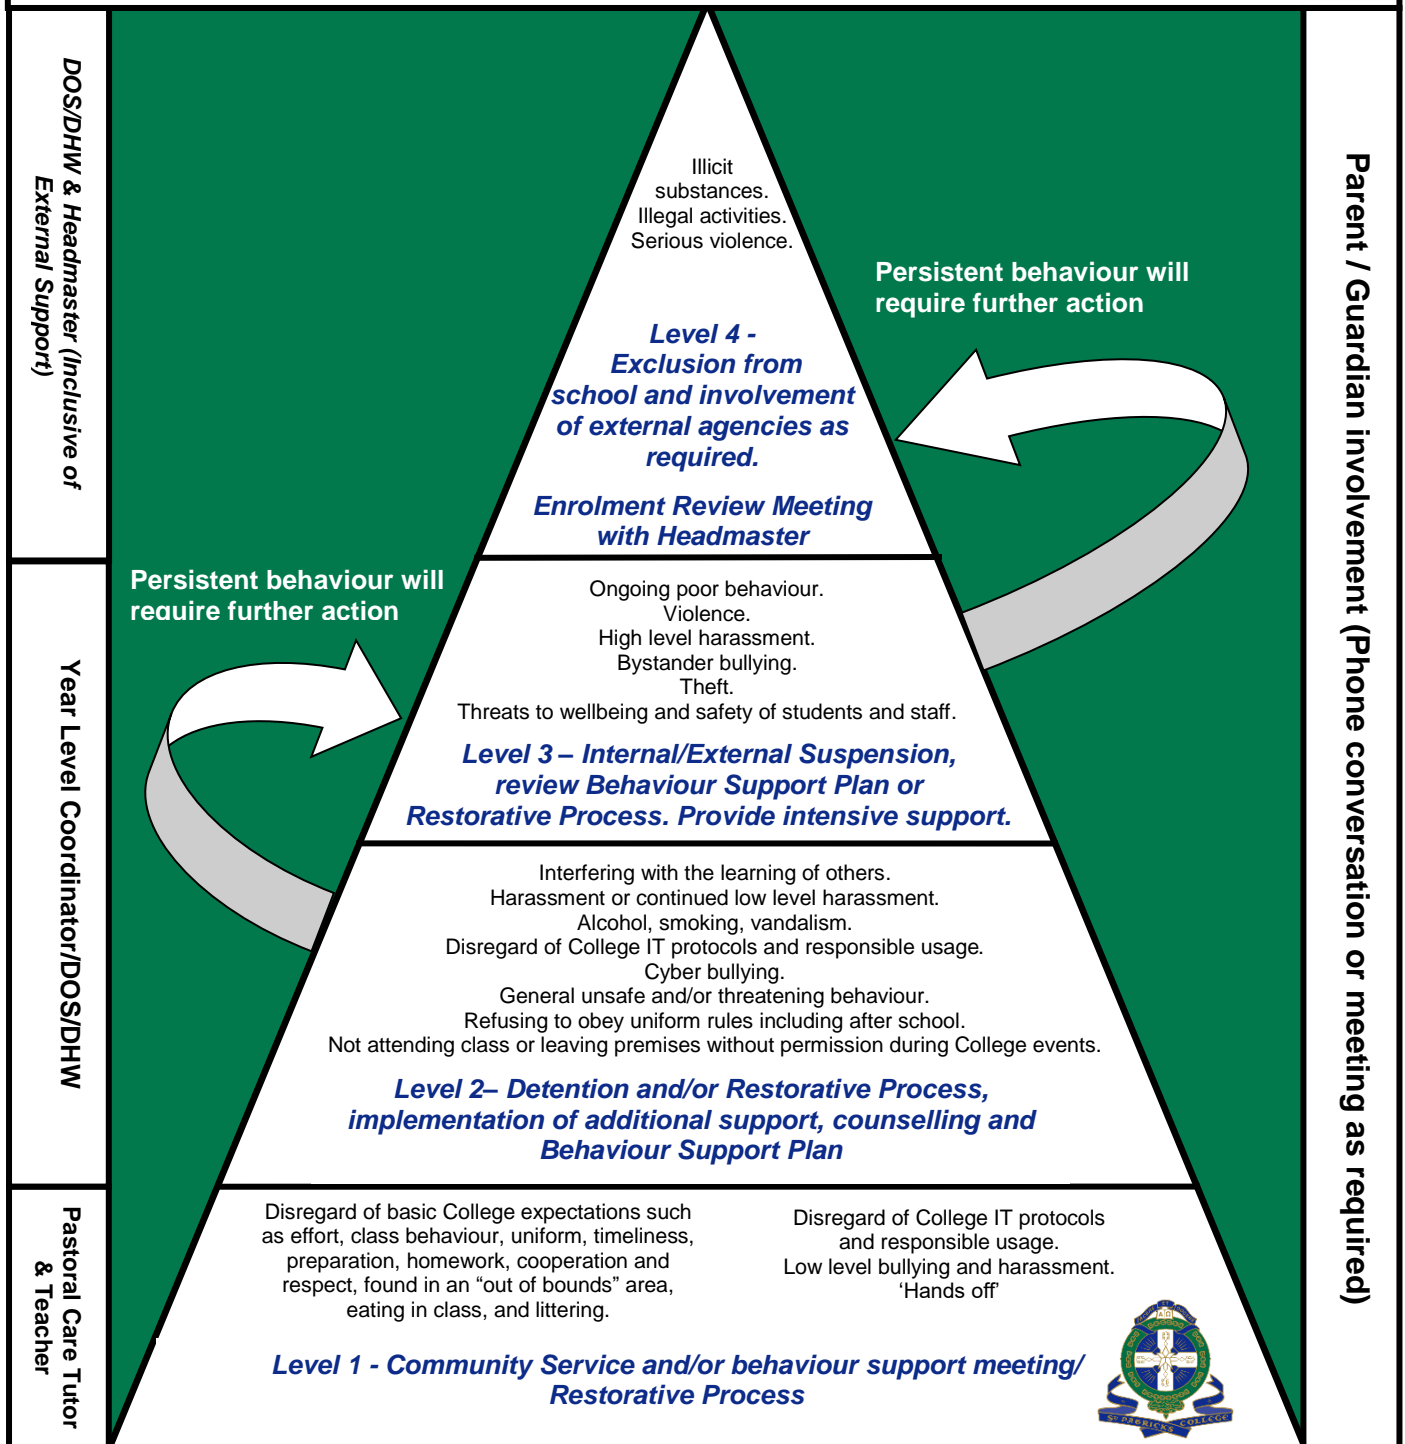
DOS/DHW & Headmaster (Inclusive of External Support)

Year Level Coordinator/DOS/DHW

Pastoral Care Tutor & Teacher

Parent / Guardian involvement (Phone conversation or meeting as required)

Illicit substances. Illegal activities. Serious violence.

Level 4 - Exclusion from school and involvement of external agencies as required.

Enrolment Review Meeting with Headmaster

Persistent behaviour will require further action

Persistent behaviour will require further action

Ongoing poor behaviour.
Violence.
High level harassment.
Bystander bullying.
Theft.
Threats to wellbeing and safety of students and staff.

Level 3 – Internal/External Suspension, review Behaviour Support Plan or Restorative Process. Provide intensive support.

Interfering with the learning of others.
Harassment or continued low level harassment.
Alcohol, smoking, vandalism.
Disregard of College IT protocols and responsible usage.
Cyber bullying.
General unsafe and/or threatening behaviour.
Refusing to obey uniform rules including after school.
Not attending class or leaving premises without permission during College events.

Level 2– Detention and/or Restorative Process, implementation of additional support, counselling and Behaviour Support Plan

Disregard of basic College expectations such as effort, class behaviour, uniform, timeliness, preparation, homework, cooperation and respect, found in an “out of bounds” area, eating in class, and littering.

Disregard of College IT protocols and responsible usage.
Low level bullying and harassment.
‘Hands off’

Level 1 - Community Service and/or behaviour support meeting/ Restorative Process

ST PATRICK'S COLLEGE